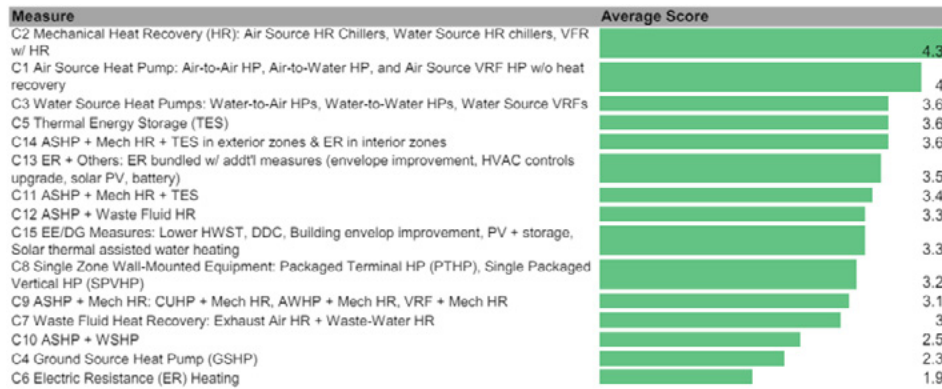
| Measure | Average Score |
|---|---|
| C2 Mechanical Heat Recovery (HR): Air Source HR Chillers, Water Source HR chillers, VFR w/ HR | 4.3 |
| C1 Air Source Heat Pump: Air-to-Air HP, Air-to-Water HP, and Air Source VRF HP w/o heat recovery | 4 |
| C3 Water Source Heat Pumps: Water-to-Air HPs, Water-to-Water HPs, Water Source VRFs | 3.6 |
| C5 Thermal Energy Storage (TES) | 3.6 |
| C14 ASHP + Mech HR + TES in exterior zones & ER in interior zones | 3.6 |
| C13 ER + Others: ER bundled w/ addt'l measures (envelope improvement, HVAC controls upgrade, solar PV, battery) | 3.5 |
| C11 ASHP + Mech HR + TES | 3.4 |
| C12 ASHP + Waste Fluid HR | 3.3 |
| C15 EE/DG Measures: Lower HWST, DDC, Building envelop improvement, PV + storage, Solar thermal assisted water heating | 3.3 |
| C8 Single Zone Wall-Mounted Equipment: Packaged Terminal HP (PTHP), Single Packaged Vertical HP (SPVHP) | 3.2 |
| C9 ASHP + Mech HR: CUHP + Mech HR, AWHP + Mech HR, VRF + Mech HR | 3.1 |
| C7 Waste Fluid Heat Recovery: Exhaust Air HR + Waste-Water HR | 3 |
| C10 ASHP + WSHP | 2.5 |
| C4 Ground Source Heat Pump (GSHP) | 2.3 |
| C6 Electric Resistance (ER) Heating | 1.9 |